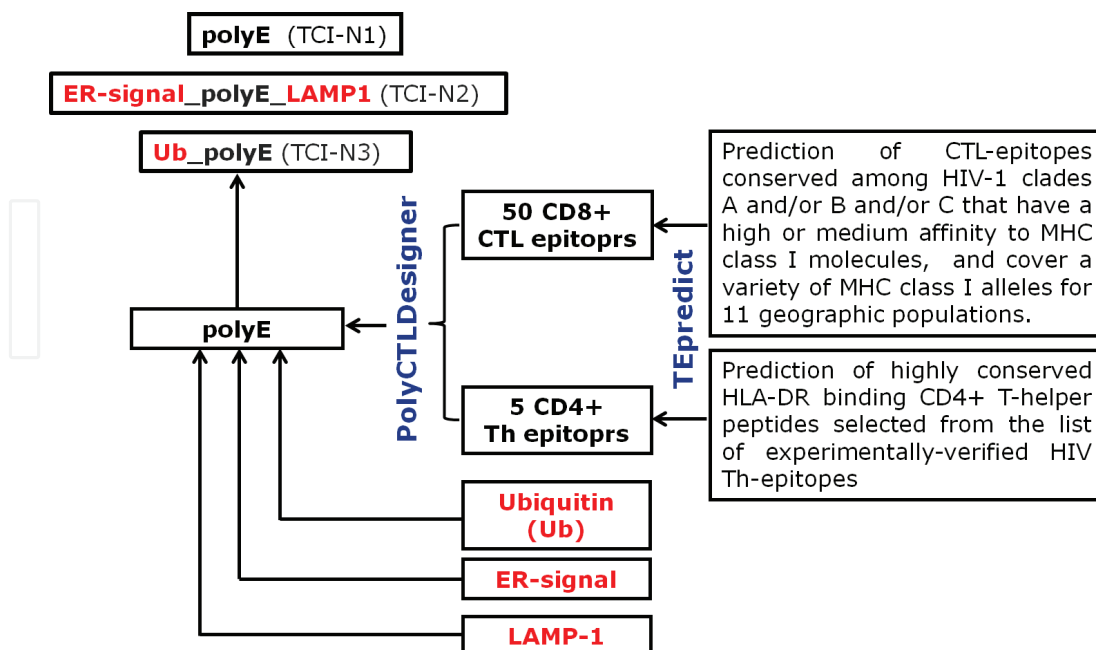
polyE (TCI-N1)

ER-signal_polyE_LAMP1 (TCI-N2)

Ub_polyE (TCI-N3)

polyE

PolyCTLDesigner

50 CD8+ CTL epitoprs

5 CD4+ Th epitoprs

TEpredict

Prediction of CTL-epitopes conserved among HIV-1 clades A and/or B and/or C that have a high or medium affinity to MHC class I molecules, and cover a variety of MHC class I alleles for 11 geographic populations.

Prediction of highly conserved HLA-DR binding CD4+ T-helper peptides selected from the list of experimentally-verified HIV Th-epitopes

Ubiquitin (Ub)

ER-signal

LAMP-1